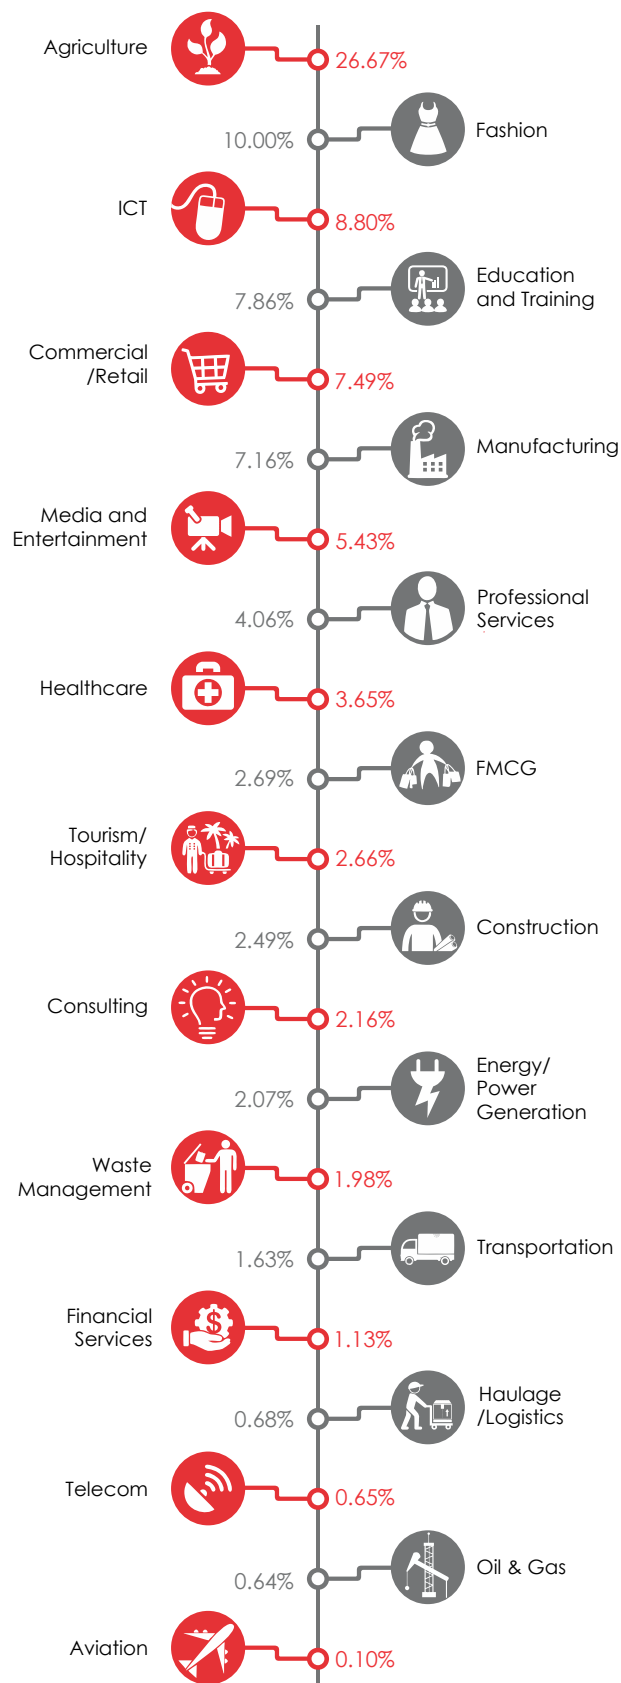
Agriculture 26.67%

10.00% Fashion

ICT 8.80%

7.86% Education and Training

Commercial /Retail 7.49%

7.16% Manufacturing

Media and Entertainment 5.43%

4.06% Professional Services

Healthcare 3.65%

2.69% FMCG

Tourism/ Hospitality 2.66%

2.49% Construction

Consulting 2.16%

2.07% Energy/ Power Generation

Waste Management 1.98%

1.63% Transportation

Financial Services 1.13%

0.68% Haulage /Logistics

Telecom 0.65%

0.64% Oil & Gas

Aviation 0.10%